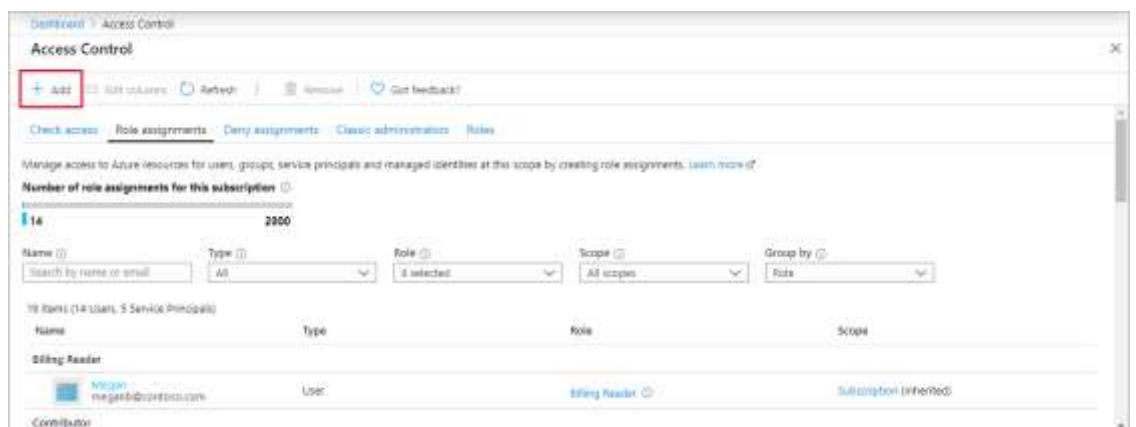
Dashboard > Access Control

Access Control

+ Add | Edit columns | Refresh | Remove | Got feedback?

Check access | Role assignments | Deny assignments | Classic administrators | Roles

Manage access to Azure resources for users, groups, service principals and managed identities at this scope by creating role assignments. Learn more

Number of role assignments for this subscription

14 2000

| Name | Type | Role | Scope | Group by |
|---|---|---|---|---|
| Search by name or email | All | 3 selected | All scopes | Role |

19 items (14 Users, 5 Service Principals)

| Name | Type | Role | Scope |
|---|---|---|---|
| Billing Reader | | | |
| Megan meganb@contoso.com | User | Billing Reader | Subscription (Inherited) |
| Contributor | | | |